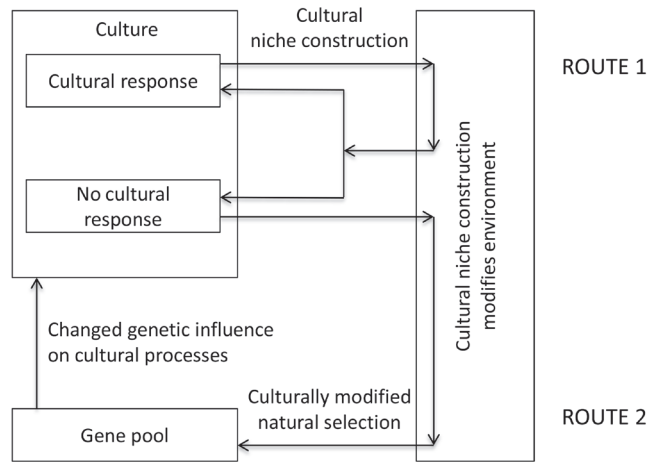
Culture

Cultural niche construction

Cultural response

ROUTE 1

No cultural response

Cultural niche construction modifies environment

Changed genetic influence on cultural processes

Culturally modified natural selection

ROUTE 2

Gene pool